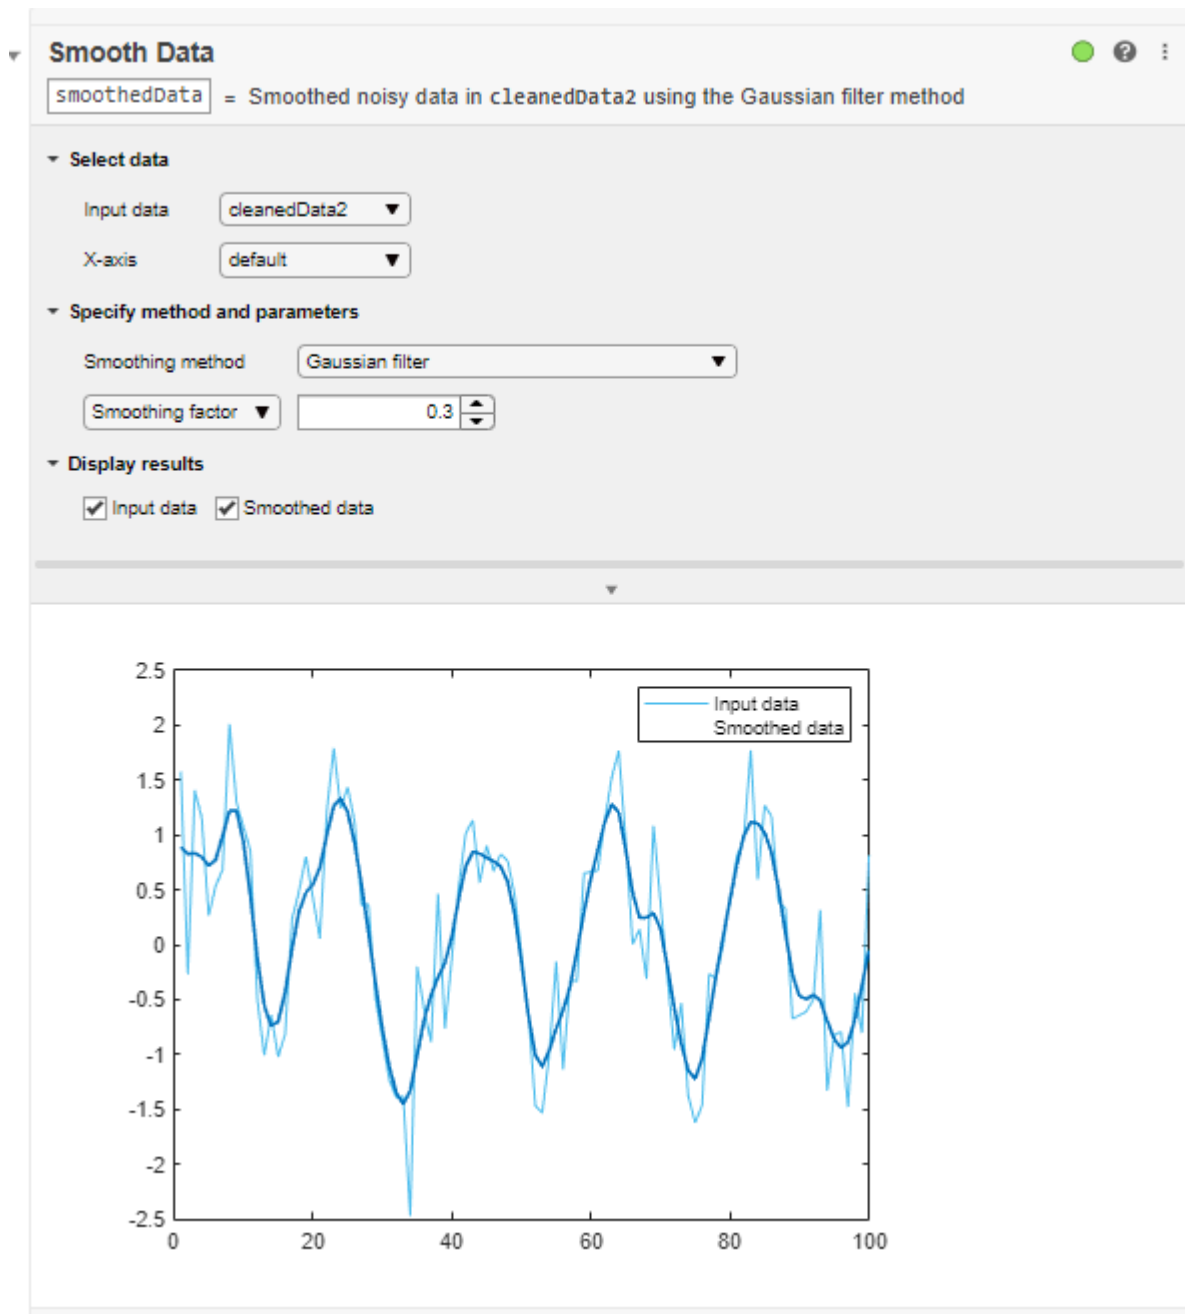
Smooth Data

smoothedData = Smoothed noisy data in cleanedData2 using the Gaussian filter method

Select data

Input data cleanedData2

X-axis default

Specify method and parameters

Smoothing method Gaussian filter

Smoothing factor 0.3

Display results

Input data Smoothed data

2.5
2
1.5
1
0.5
0
-0.5
-1
-1.5
-2
-2.5

0 20 40 60 80 100

Input data
Smoothed data